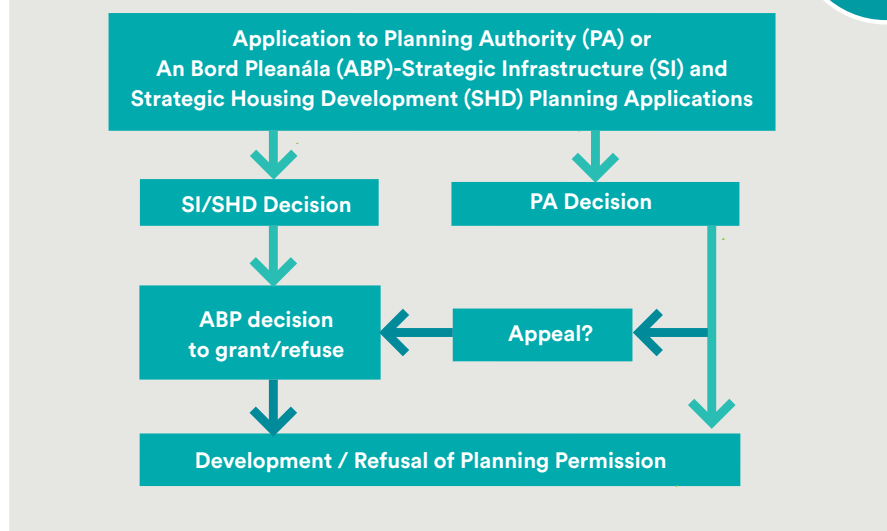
Application to Planning Authority (PA) or An Bord Pleanála (ABP)-Strategic Infrastructure (SI) and Strategic Housing Development (SHD) Planning Applications

SI/SHD Decision

PA Decision

ABP decision to grant/refuse

Appeal?

Development / Refusal of Planning Permission